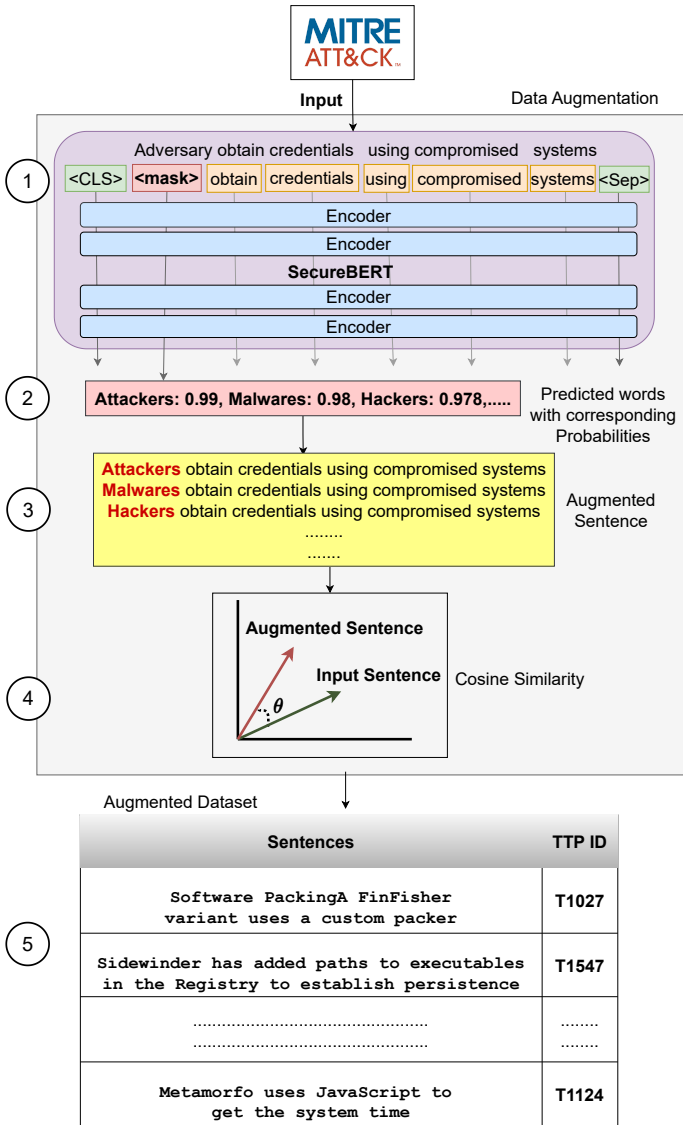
MITRE ATT&CK™

Input

Data Augmentation

1

Adversary obtain credentials using compromised systems

<CLS> <mask> obtain credentials using compromised systems <Sep>

Encoder

Encoder

SecureBERT

Encoder

Encoder

2

Attackers: 0.99, Malwares: 0.98, Hackers: 0.978,.....

Predicted words with corresponding Probabilities

3

Attackers obtain credentials using compromised systems
Malwares obtain credentials using compromised systems
Hackers obtain credentials using compromised systems
........
.......

Augmented Sentence

4

Augmented Sentence

Input Sentence

$\theta$

Cosine Similarity

Augmented Dataset

5

| Sentences | TTP ID |
|---|---|
| Software PackingA FinFisher variant uses a custom packer | T1027 |
| Sidewinder has added paths to executables in the Registry to establish persistence | T1547 |
| .................................................. .................................................. | ........ ........ |
| Metamorfo uses JavaScript to get the system time | T1124 |